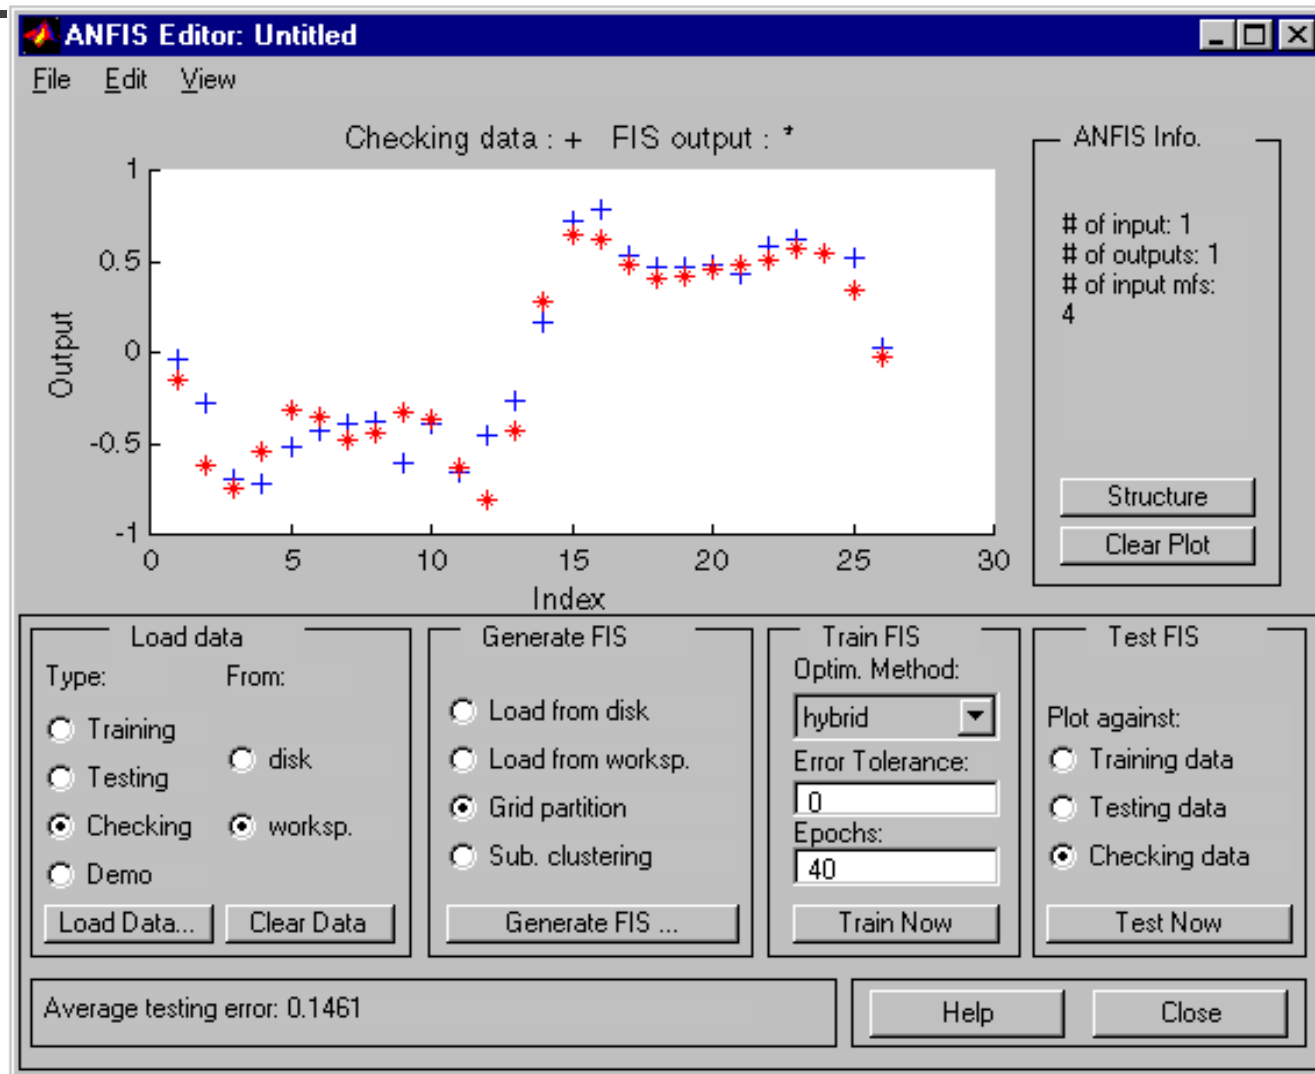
ANFIS Editor: Untitled

File Edit View

Checking data : + FIS output : *

1
0.5
0
-0.5
-1

Output

0 5 10 15 20 25 30

Index

ANFIS Info.

# of input: 1
# of outputs: 1
# of input mfs:
4

Structure

Clear Plot

Load data
Type:
Training
Testing
Checking
Demo
From:
disk
worksp.
Load Data...
Clear Data

Generate FIS
Load from disk
Load from worksp.
Grid partition
Sub. clustering
Generate FIS ...

Train FIS
Optim. Method:
hybrid
Error Tolerance:
0
Epochs:
40
Train Now

Test FIS
Plot against:
Training data
Testing data
Checking data
Test Now

Average testing error: 0.1461

Help

Close